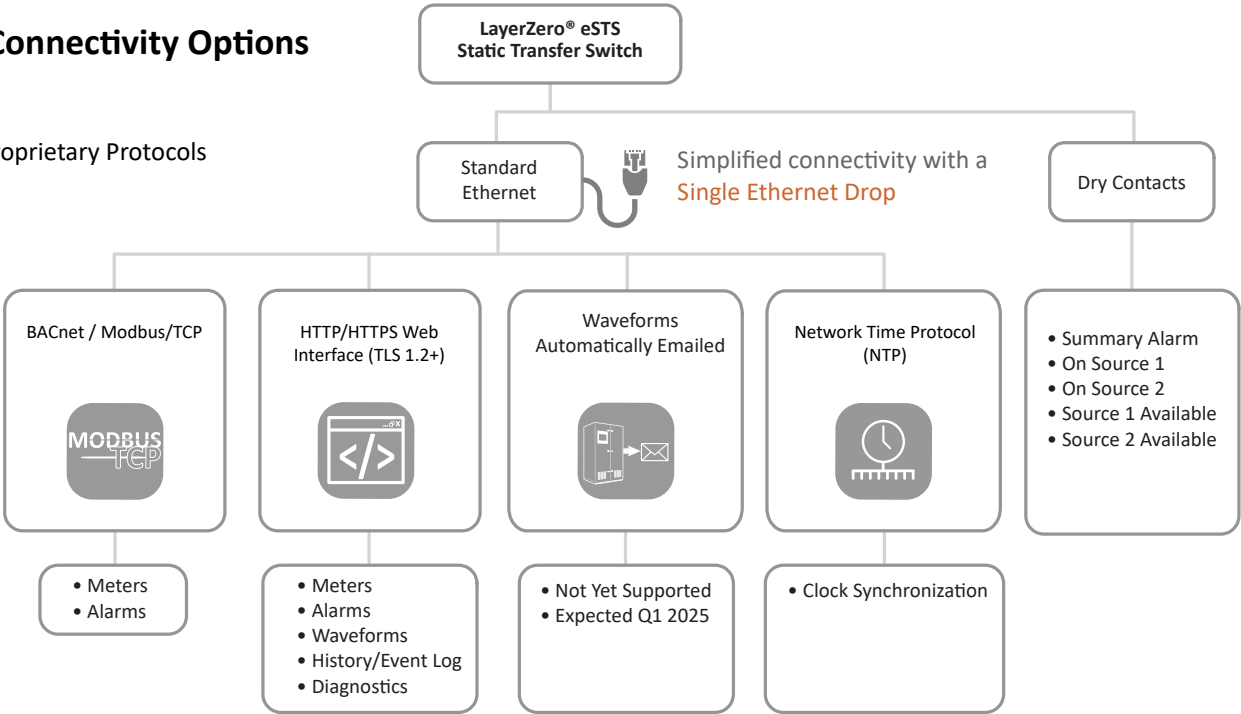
Connectivity Options

opriietary Protocols

LayerZero® eSTS
Static Transfer Switch

Standard Ethernet

Simplified connectivity with a Single Ethernet Drop

Dry Contacts

BACnet / Modbus/TCP

MODBUS TCP

• Meters
• Alarms

HTTP/HTTPS Web Interface (TLS 1.2+)

• Meters
• Alarms
• Waveforms
• History/Event Log
• Diagnostics

Waveforms Automatically Emailed

• Not Yet Supported
• Expected Q1 2025

Network Time Protocol (NTP)

• Clock Synchronization

• Summary Alarm
• On Source 1
• On Source 2
• Source 1 Available
• Source 2 Available